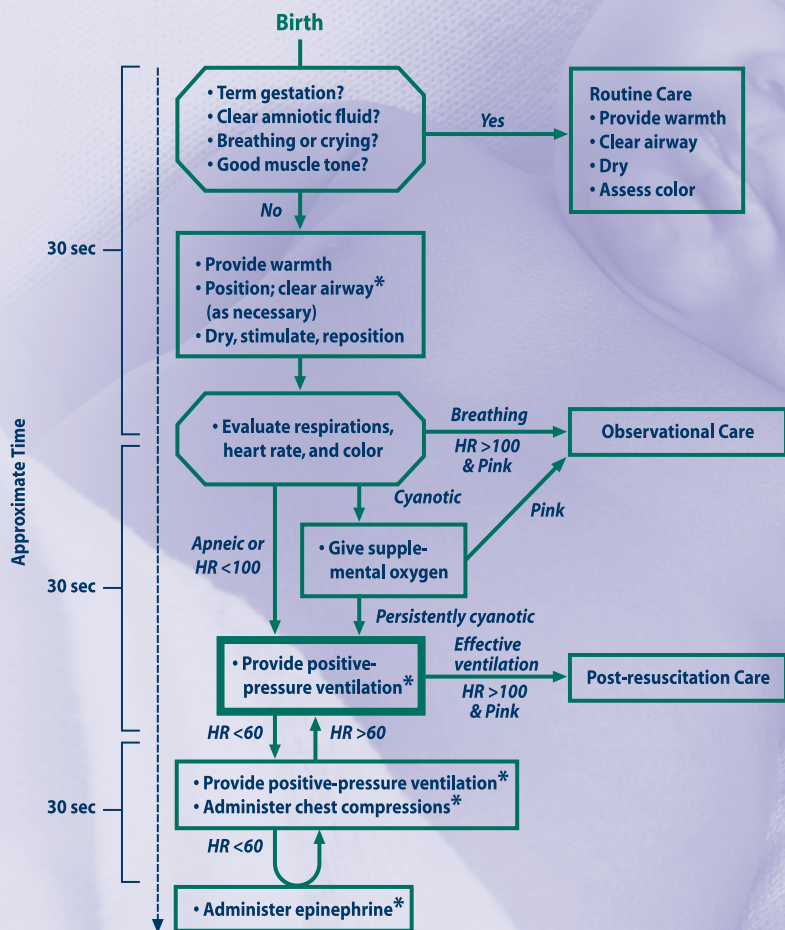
Birth

• Term gestation?
• Clear amniotic fluid?
• Breathing or crying?
• Good muscle tone?

Yes

Routine Care
• Provide warmth
• Clear airway
• Dry
• Assess color

No

30 sec

• Provide warmth
• Position; clear airway*
(as necessary)
• Dry, stimulate, reposition

Approximate Time

• Evaluate respirations, heart rate, and color

Breathing
HR >100
& Pink

Observational Care

Cyanotic

Pink

Apneic or
HR <100

30 sec

• Give supplemental oxygen

Persistently cyanotic

• Provide positive-pressure ventilation*

Effective ventilation
HR >100
& Pink

Post-resuscitation Care

HR <60

HR >60

30 sec

• Provide positive-pressure ventilation*
• Administer chest compressions*

HR <60

• Administer epinephrine*